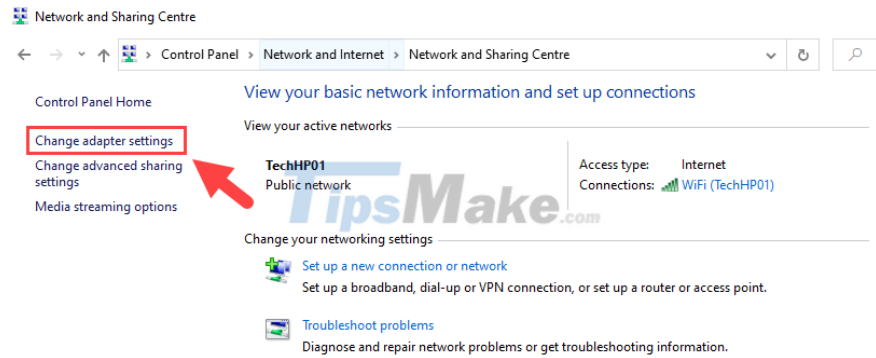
Network and Sharing Centre

Control Panel > Network and Internet > Network and Sharing Centre

Control Panel Home

Change adapter settings

Change advanced sharing settings

Media streaming options

View your basic network information and set up connections

View your active networks

TechHP01
Public network

Access type: Internet
Connections: WiFi (TechHP01)

TipsMake.com

Change your networking settings

Set up a new connection or network
Set up a broadband, dial-up or VPN connection, or set up a router or access point.

Troubleshoot problems
Diagnose and repair network problems or get troubleshooting information.